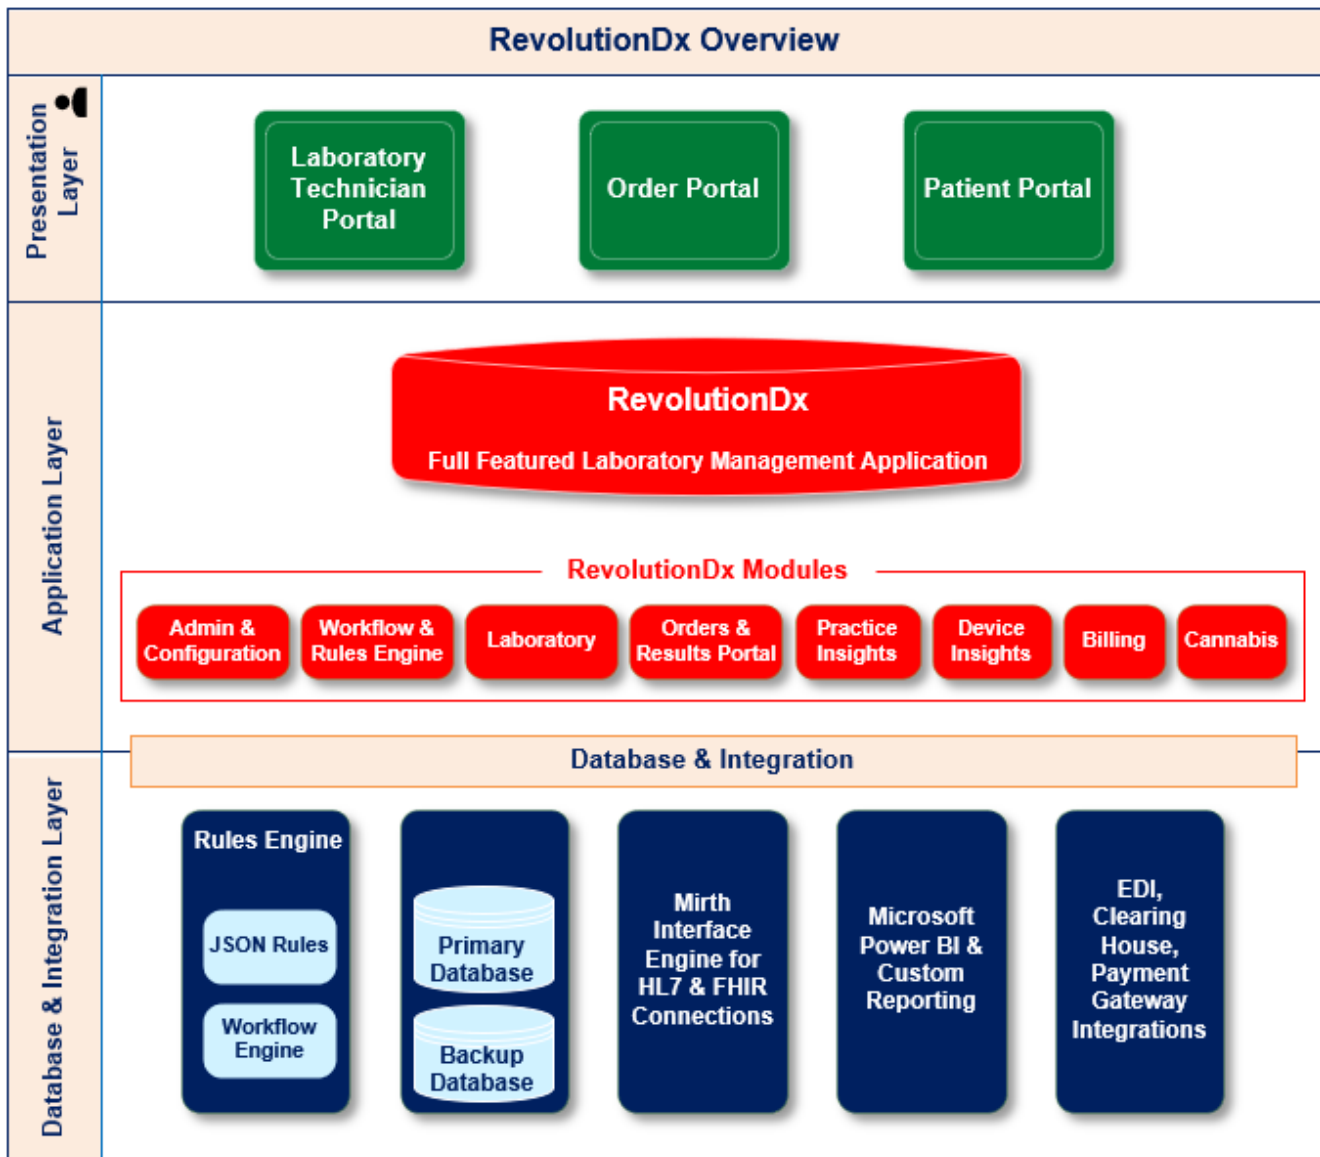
RevolutionDx Overview

Presentation Layer

Laboratory Technician Portal

Order Portal

Patient Portal

Application Layer

RevolutionDx

Full Featured Laboratory Management Application

RevolutionDx Modules

Admin & Configuration

Workflow & Rules Engine

Laboratory

Orders & Results Portal

Practice Insights

Device Insights

Billing

Cannabis

Database & Integration Layer

Database & Integration

Rules Engine

JSON Rules

Workflow Engine

Primary Database

Backup Database

Mirth Interface Engine for HL7 & FHIR Connections

Microsoft Power BI & Custom Reporting

EDI, Clearing House, Payment Gateway Integrations